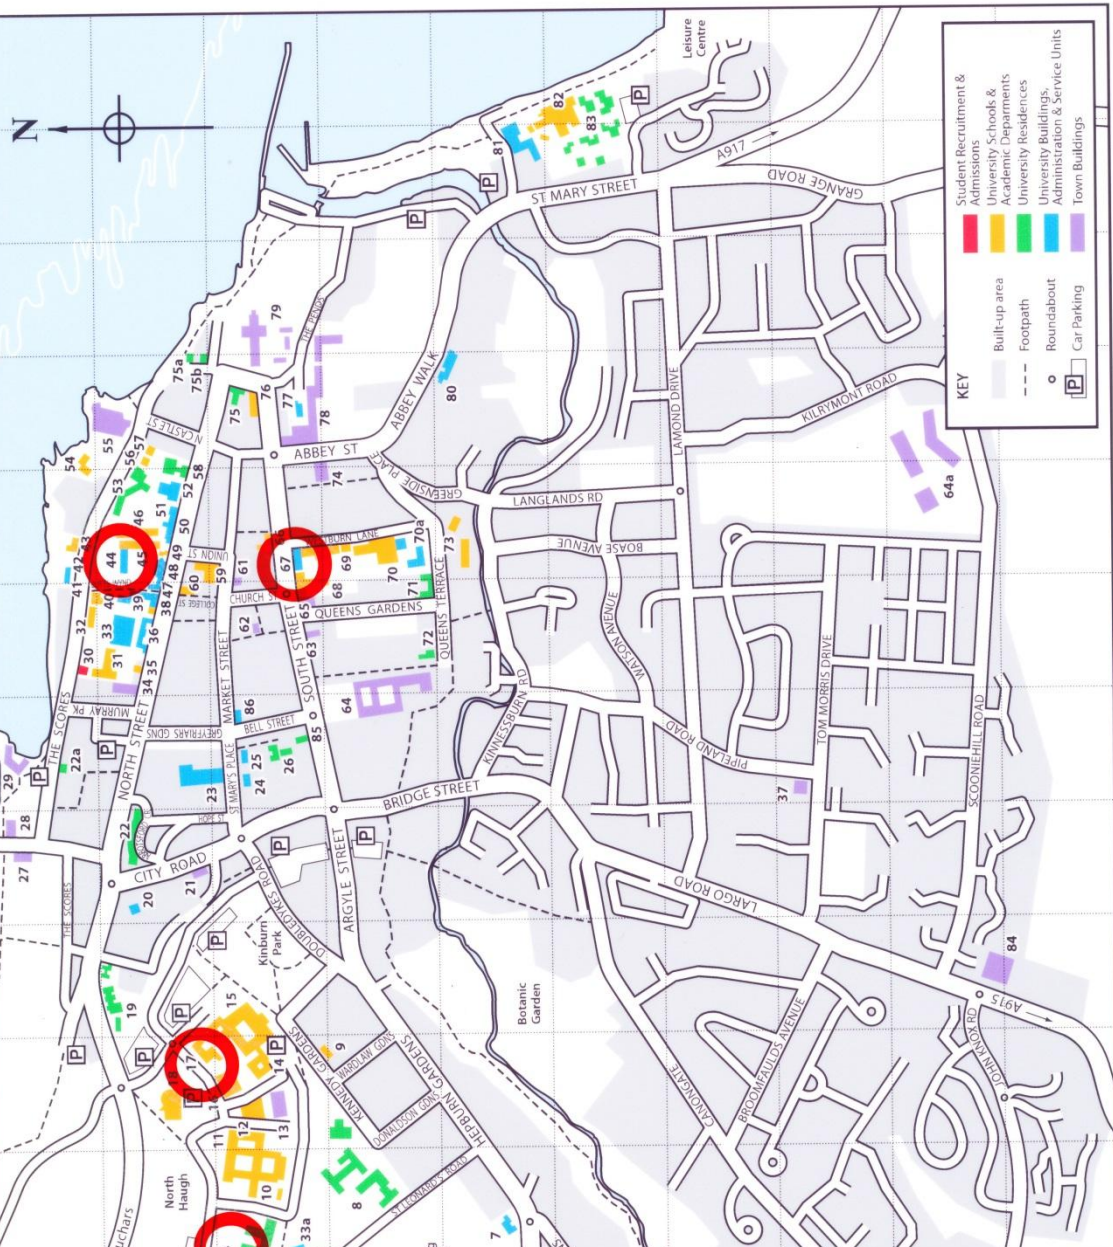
N

Leisure Centre

KEY

Student Recruitment & Admissions
University Schools & Academic Depar​ments
University Residences
University Buildings, Administration & Service Units
Town Buildings

Built-up area
Footpath
Roundabout
Car Parking

P

ST MARY STREET
GRANGE ROAD
A917
THE PENDS
ABBEY WALK
ABBEY ST
N CASTLE ST
GREENSIDE PLACE
LANGLANDS RD
LAMOND DRIVE
KILRYMONT ROAD
BOASE AVENUE
WATSON AVENUE
UNION ST
CHURCH ST
COLLEGE ST
QUEENS GARDENS
QUEENS TERRACE
MARKET STREET
SOUTH STREET
NORTH STREET
THE SCORES
MURRAY PL
GREYFRIARS GDNS
BELL STREET
ST MARY'S PLACE
HOPE ST
KINNESSBURN RD
PIPELAND ROAD
TOM MORRIS DRIVE
SCOONIEHILL ROAD
BRIDGE STREET
CITY ROAD
ARGYLE STREET
DOUBLEDYKES ROAD
LARGO ROAD
A915
JOHN KNOX RD
BROOMFAULDS AVENUE
CANONGATE
Botanic Garden
Kinburn Park
KENNEDY GARDENS
WARDLAW GDNS
DONALDSON GDNS
HEPBURN GARDENS
ST LEONARDS ROAD
North Haugh

82 83 81 79 80 75a 75b 75 76 77 78 74 73 70a 70 71 72 69 68 67 66 65 64 64a 63 62 61 60 59 58 57 56 55 54 53 52 51 50 49 48 47 46 45 44 43 42 41 40 39 38 37 36 35 34 33 32 31 30 29 28 27 26 25 24 23 22 22a 21 20 19 18 17 16 15 14 13 12 11 10 9 8 7 84 85 86 33a